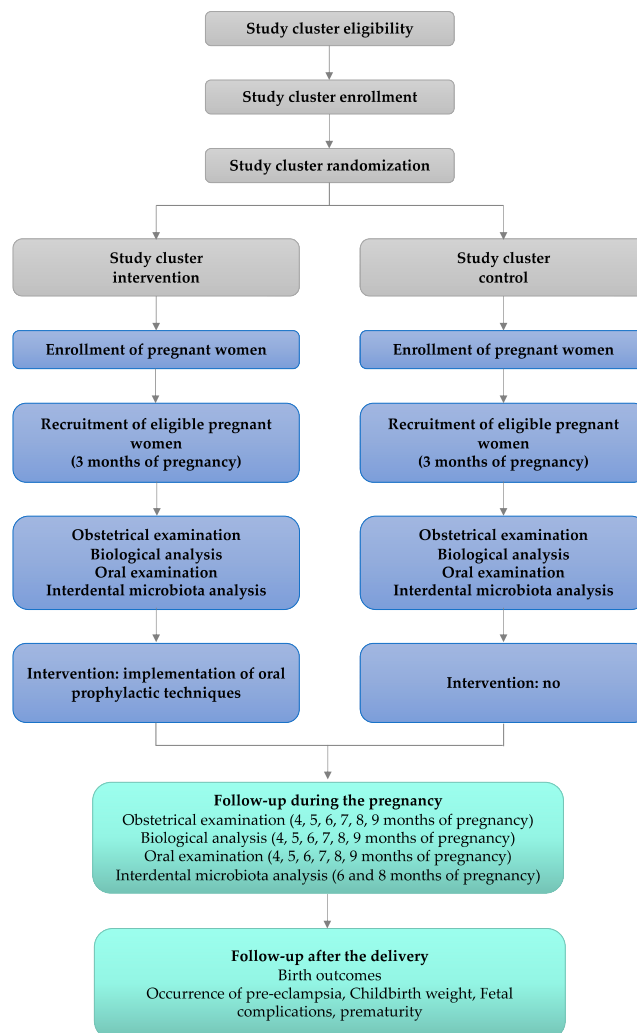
Study cluster eligibility

Study cluster enrollment

Study cluster randomization

Study cluster intervention

Enrollment of pregnant women

Recruitment of eligible pregnant women (3 months of pregnancy)

Obstetrical examination
Biological analysis
Oral examination
Interdental microbiota analysis

Intervention: implementation of oral prophylactic techniques

Study cluster control

Enrollment of pregnant women

Recruitment of eligible pregnant women (3 months of pregnancy)

Obstetrical examination
Biological analysis
Oral examination
Interdental microbiota analysis

Intervention: no

Follow-up during the pregnancy
Obstetrical examination (4, 5, 6, 7, 8, 9 months of pregnancy)
Biological analysis (4, 5, 6, 7, 8, 9 months of pregnancy)
Oral examination (4, 5, 6, 7, 8, 9 months of pregnancy)
Interdental microbiota analysis (6 and 8 months of pregnancy)

Follow-up after the delivery
Birth outcomes
Occurrence of pre-eclampsia, Childbirth weight, Fetal complications, prematurity